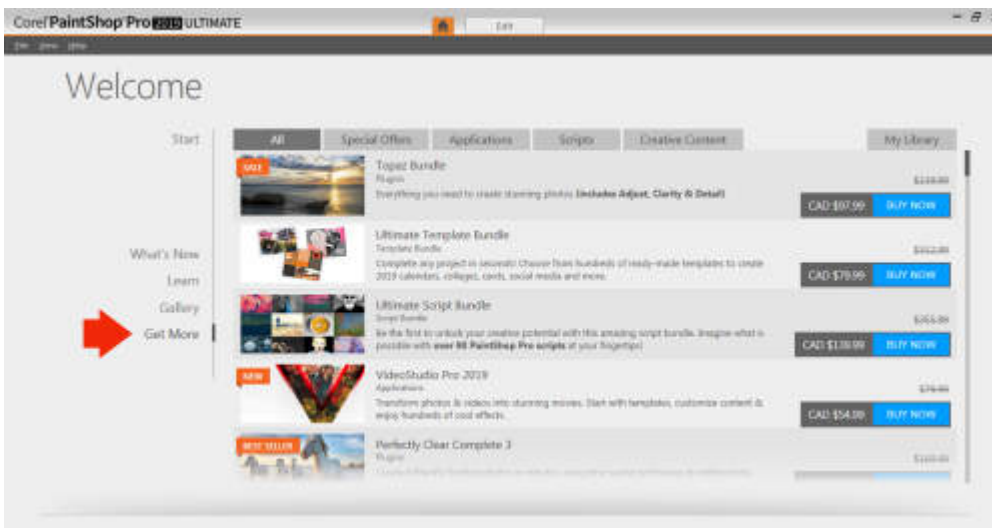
Corel PaintShop Pro 2019 ULTIMATE

Edit

File View Help

Welcome

Start

What's New

Learn

Gallery

Get More

All | Special Offers | Applications | Scripts | Creative Content | My Library

SALE
Topaz Bundle
Plugins
Everything you need to create stunning photos (includes Adjust, Clarity & Detail)
$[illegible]
CAD $97.99 BUY NOW

Ultimate Template Bundle
Template Bundle
Complete any project in seconds! Choose from hundreds of ready-made templates to create 2019 calendars, collages, cards, social media and more.
$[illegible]
CAD $79.99 BUY NOW

Ultimate Script Bundle
Script Bundle
Be the first to unlock your creative potential with this amazing script bundle. Imagine what is possible with over 90 PaintShop Pro scripts at your fingertips!
$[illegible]
CAD $139.99 BUY NOW

NEW
VideoStudio Pro 2019
Applications
Transform photos & videos into stunning movies. Start with templates, customize content & enjoy hundreds of cool effects.
$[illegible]
CAD $54.99 BUY NOW

BEST SELLER
Perfectly Clear Complete 3
Plugins
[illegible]
$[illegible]